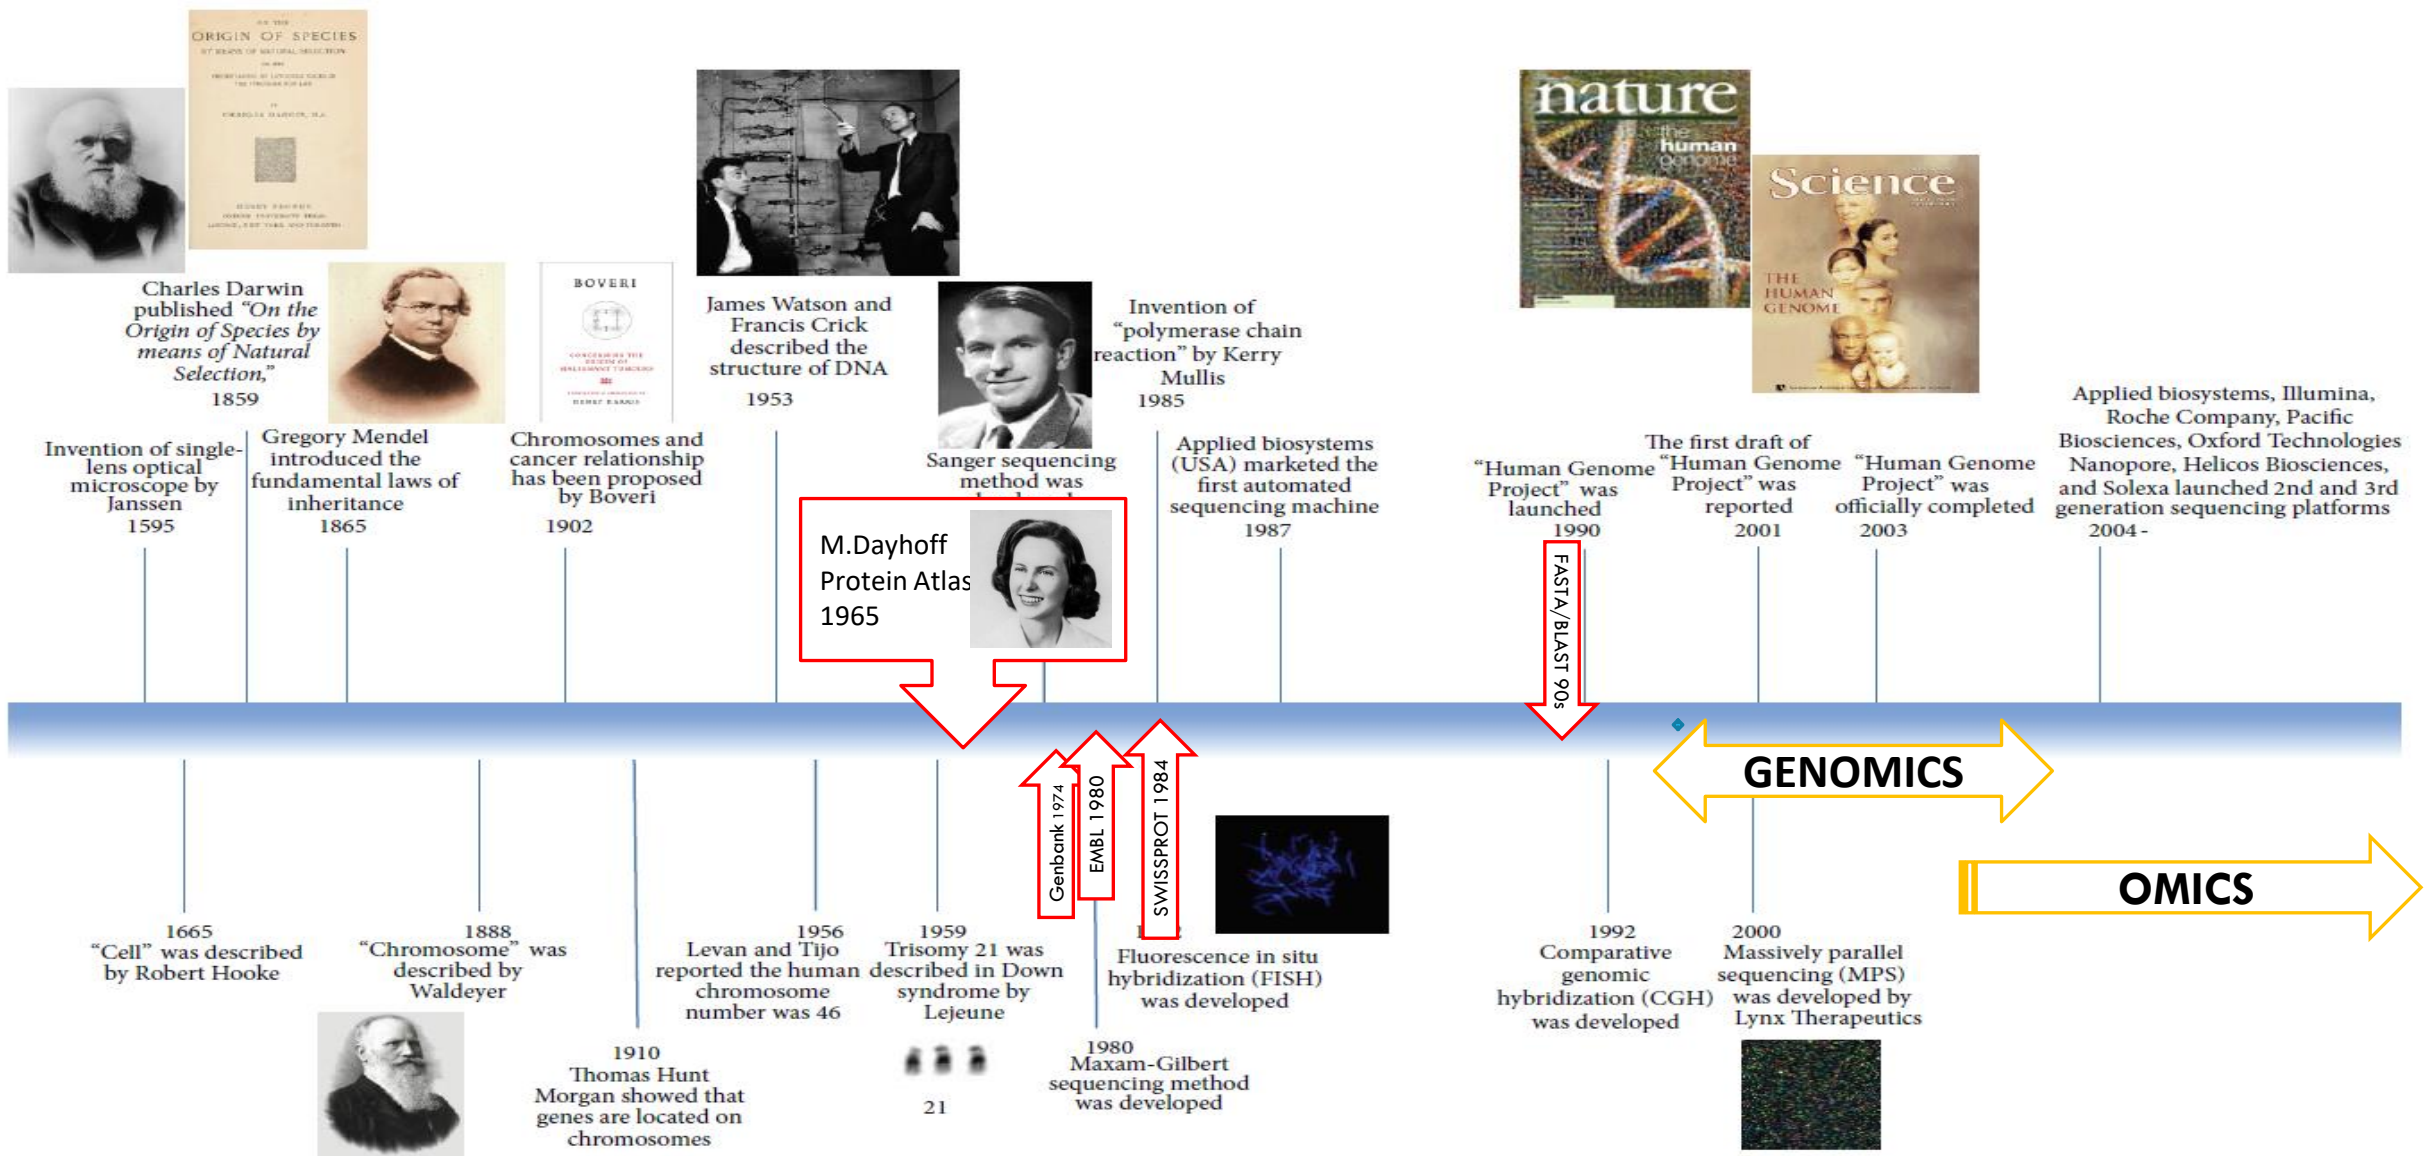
ON THE ORIGIN OF SPECIES

Charles Darwin published "On the Origin of Species by means of Natural Selection," 1859

BOVERI

James Watson and Francis Crick described the structure of DNA 1953

nature the human genome

Science THE HUMAN GENOME

Invention of "polymerase chain reaction" by Kerry Mullis 1985

Invention of single-lens optical microscope by Janssen 1595

Gregory Mendel introduced the fundamental laws of inheritance 1865

Chromosomes and cancer relationship has been proposed by Boveri 1902

Sanger sequencing method was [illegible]

Applied biosystems (USA) marketed the first automated sequencing machine 1987

"Human Genome Project" was launched 1990

The first draft of "Human Genome Project" was reported 2001

"Human Genome Project" was officially completed 2003

Applied biosystems, Illumina, Roche Company, Pacific Biosciences, Oxford Technologies Nanopore, Helicos Biosciences, and Solexa launched 2nd and 3rd generation sequencing platforms 2004 -

M.Dayhoff Protein Atlas 1965

FASTA/BLAST 90s

GENOMICS

Genbank 1974

EMBL 1980

SWISSPROT 1984

OMICS

1665 "Cell" was described by Robert Hooke

1888 "Chromosome" was described by Waldeyer

1956 Levan and Tijo reported the human chromosome number was 46

1959 Trisomy 21 was described in Down syndrome by Lejeune

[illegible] Fluorescence in situ hybridization (FISH) was developed

1992 Comparative genomic hybridization (CGH) was developed

2000 Massively parallel sequencing (MPS) was developed by Lynx Therapeutics

1910 Thomas Hunt Morgan showed that genes are located on chromosomes

21

1980 Maxam-Gilbert sequencing method was developed